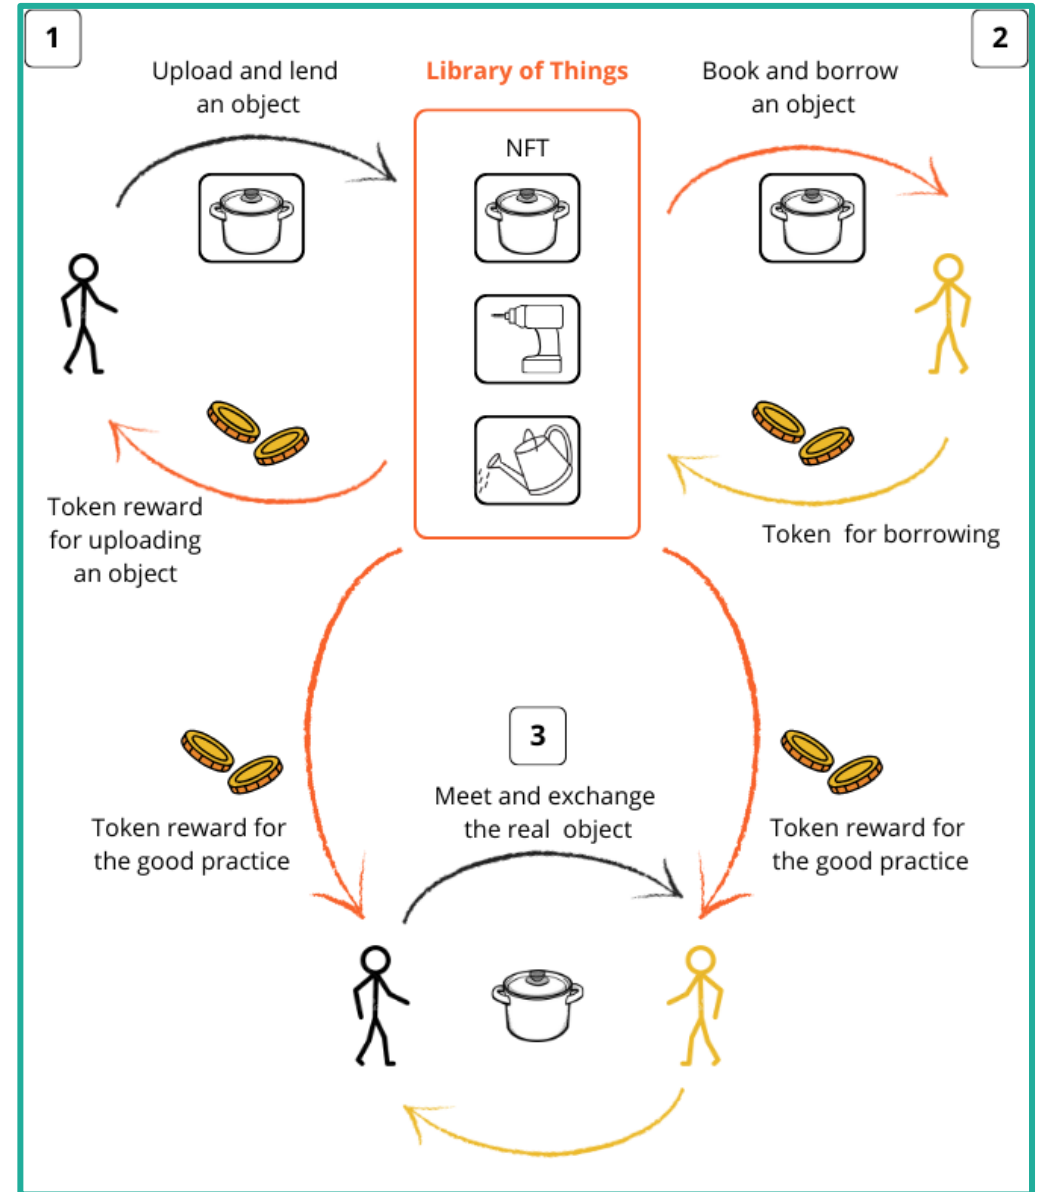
1

Upload and lend an object

Library of Things

Book and borrow an object

2

NFT

Token reward for uploading an object

Token  for borrowing

3

Token reward for the good practice

Meet and exchange the real  object

Token reward for the good practice